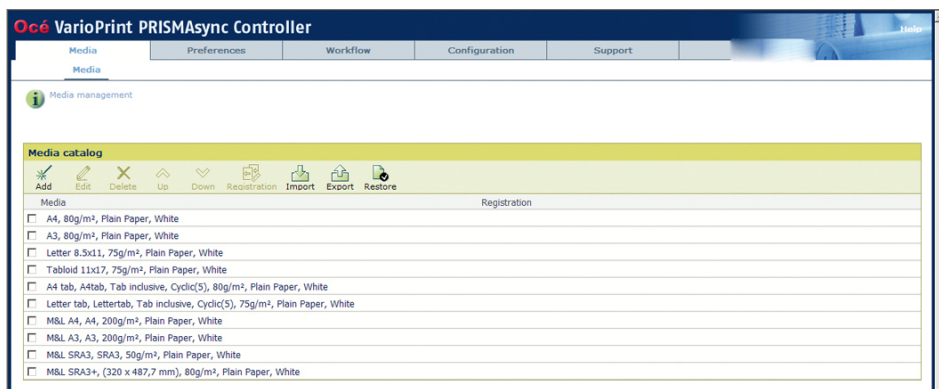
Océ VarioPrint PRISMAsync Controller

Help

Media | Preferences | Workflow | Configuration | Support

Media

Media management

Media catalog

Add Edit Delete Up Down Registration Import Export Restore

| Media | Registration |
|---|---|
| A4, 80g/m², Plain Paper, White | |
| A3, 80g/m², Plain Paper, White | |
| Letter 8.5x11, 75g/m², Plain Paper, White | |
| Tabloid 11x17, 75g/m², Plain Paper, White | |
| A4 tab, A4tab, Tab inclusive, Cyclic(5), 80g/m², Plain Paper, White | |
| Letter tab, Lettertab, Tab inclusive, Cyclic(5), 75g/m², Plain Paper, White | |
| M&L A4, A4, 200g/m², Plain Paper, White | |
| M&L A3, A3, 200g/m², Plain Paper, White | |
| M&L SRA3, SRA3, 50g/m², Plain Paper, White | |
| M&L SRA3+, (320 x 487,7 mm), 80g/m², Plain Paper, White | |